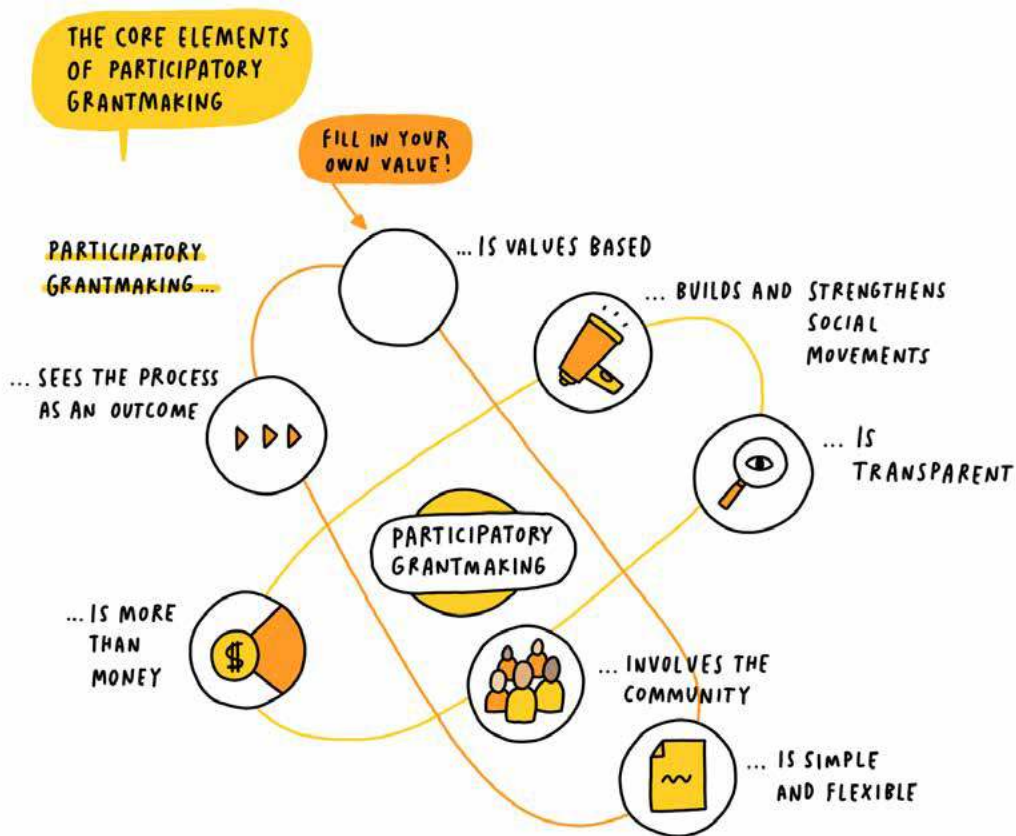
THE CORE ELEMENTS OF PARTICIPATORY GRANTMAKING

FILL IN YOUR OWN VALUE!

PARTICIPATORY GRANTMAKING...

... IS VALUES BASED

... BUILDS AND STRENGTHENS SOCIAL MOVEMENTS

... SEES THE PROCESS AS AN OUTCOME

... IS TRANSPARENT

PARTICIPATORY GRANTMAKING

... IS MORE THAN MONEY

$

... INVOLVES THE COMMUNITY

... IS SIMPLE AND FLEXIBLE